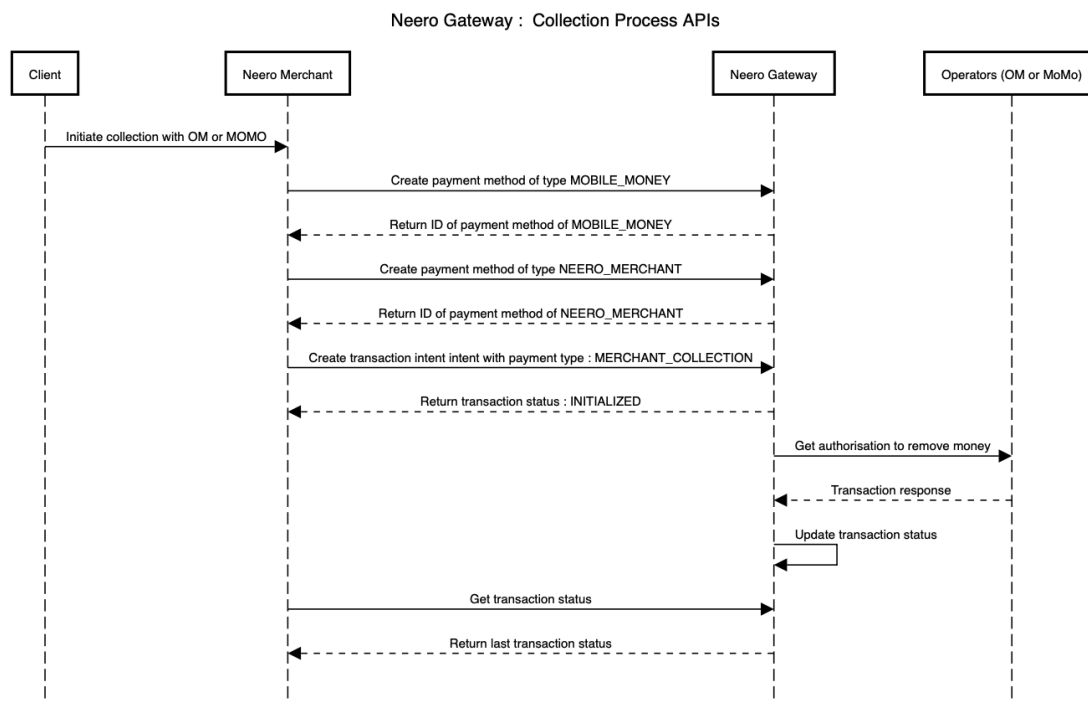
Neero Gateway : Collection Process APIs

Client

Neero Merchant

Neero Gateway

Operators (OM or MoMo)

Initiate collection with OM or MOMO

Create payment method of type MOBILE_MONEY

Return ID of payment method of MOBILE_MONEY

Create payment method of type NEERO_MERCHANT

Return ID of payment method of NEERO_MERCHANT

Create transaction intent intent with payment type : MERCHANT_COLLECTION

Return transaction status : INITIALIZED

Get authorisation to remove money

Transaction response

Update transaction status

Get transaction status

Return last transaction status